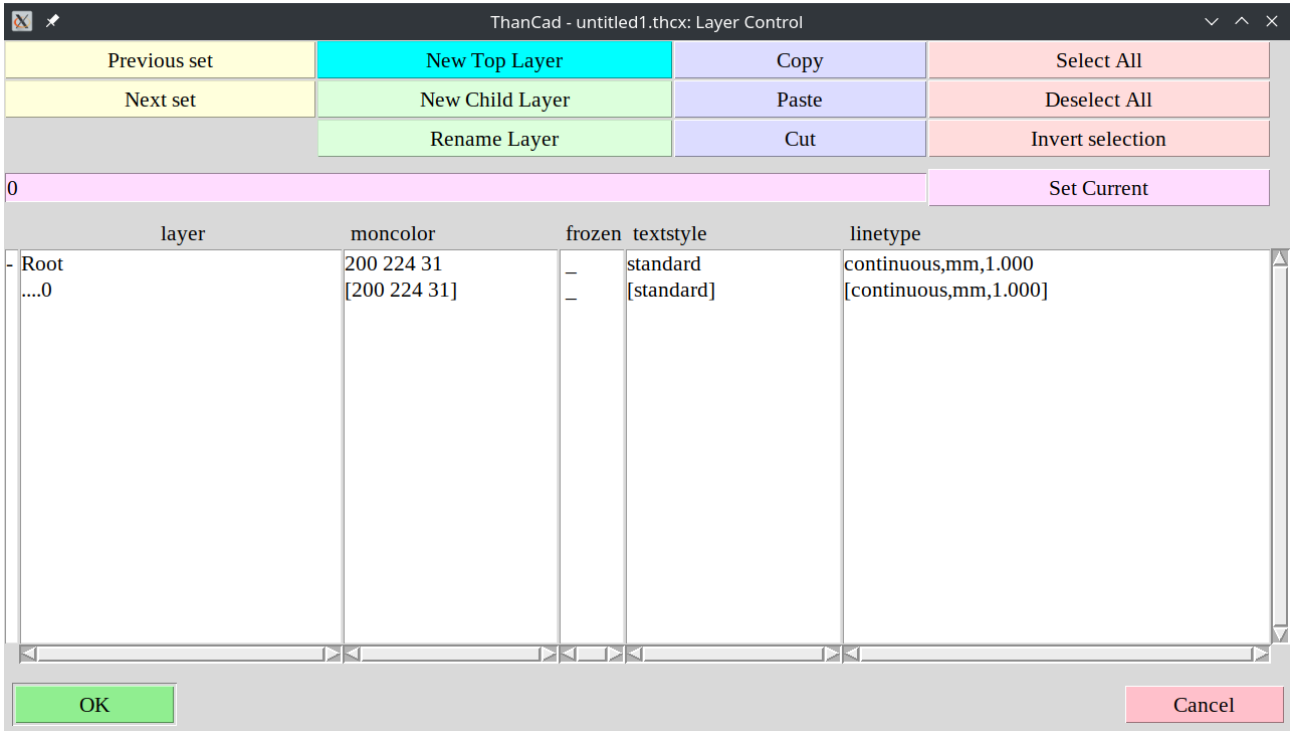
ThanCad - untitled1.thcx: Layer Control

Previous set
New Top Layer
Copy
Select All
Next set
New Child Layer
Paste
Deselect All
Rename Layer
Cut
Invert selection

0
Set Current

| layer | moncolor | frozen | textstyle | linetype |
|---|---|---|---|---|
| - Root | 200 224 31 | _ | standard | continuous,mm,1.000 |
| ....0 | [200 224 31] | _ | [standard] | [continuous,mm,1.000] |

OK
Cancel